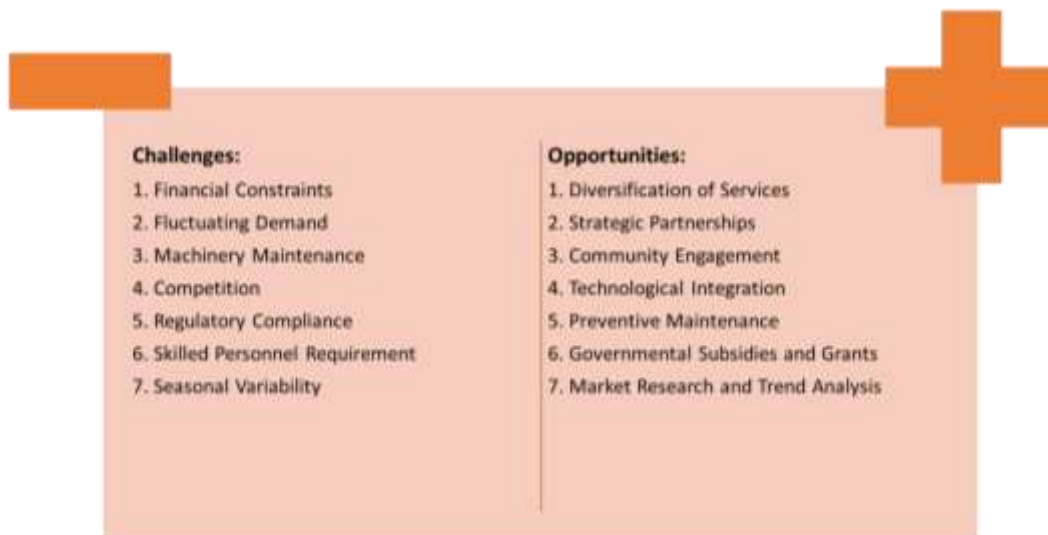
Challenges:
1. Financial Constraints
2. Fluctuating Demand
3. Machinery Maintenance
4. Competition
5. Regulatory Compliance
6. Skilled Personnel Requirement
7. Seasonal Variability

Opportunities:
1. Diversification of Services
2. Strategic Partnerships
3. Community Engagement
4. Technological Integration
5. Preventive Maintenance
6. Governmental Subsidies and Grants
7. Market Research and Trend Analysis